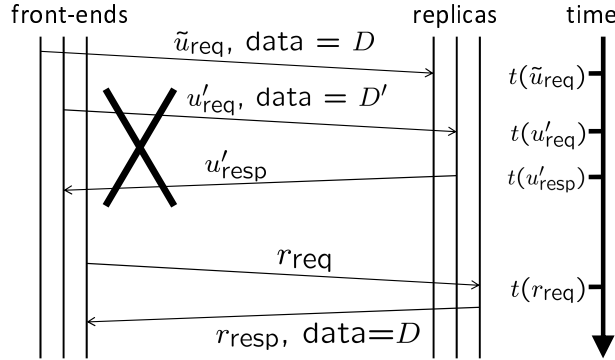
front-ends

replicas

time

$\tilde{u}_{\text{req}}$, data $= D$

$u'_{\text{req}}$, data $= D'$

$u'_{\text{resp}}$

$r_{\text{req}}$

$r_{\text{resp}}$, data$=D$

$t(\tilde{u}_{\text{req}})$

$t(u'_{\text{req}})$

$t(u'_{\text{resp}})$

$t(r_{\text{req}})$